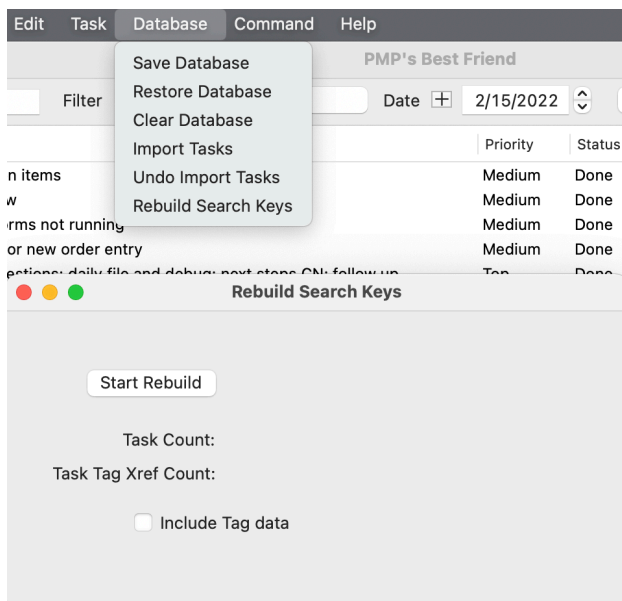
Edit Task Database Command Help

Save Database
Restore Database
Clear Database
Import Tasks
Undo Import Tasks
Rebuild Search Keys

PMP's Best Friend

Filter

Date 2/15/2022

| | Priority | Status |
|---|---|---|
| n items | Medium | Done |
| w | Medium | Done |
| rms not running | Medium | Done |
| or new order entry | Medium | Done |
| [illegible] | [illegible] | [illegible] |

Rebuild Search Keys

Start Rebuild

Task Count:

Task Tag Xref Count:

Include Tag data